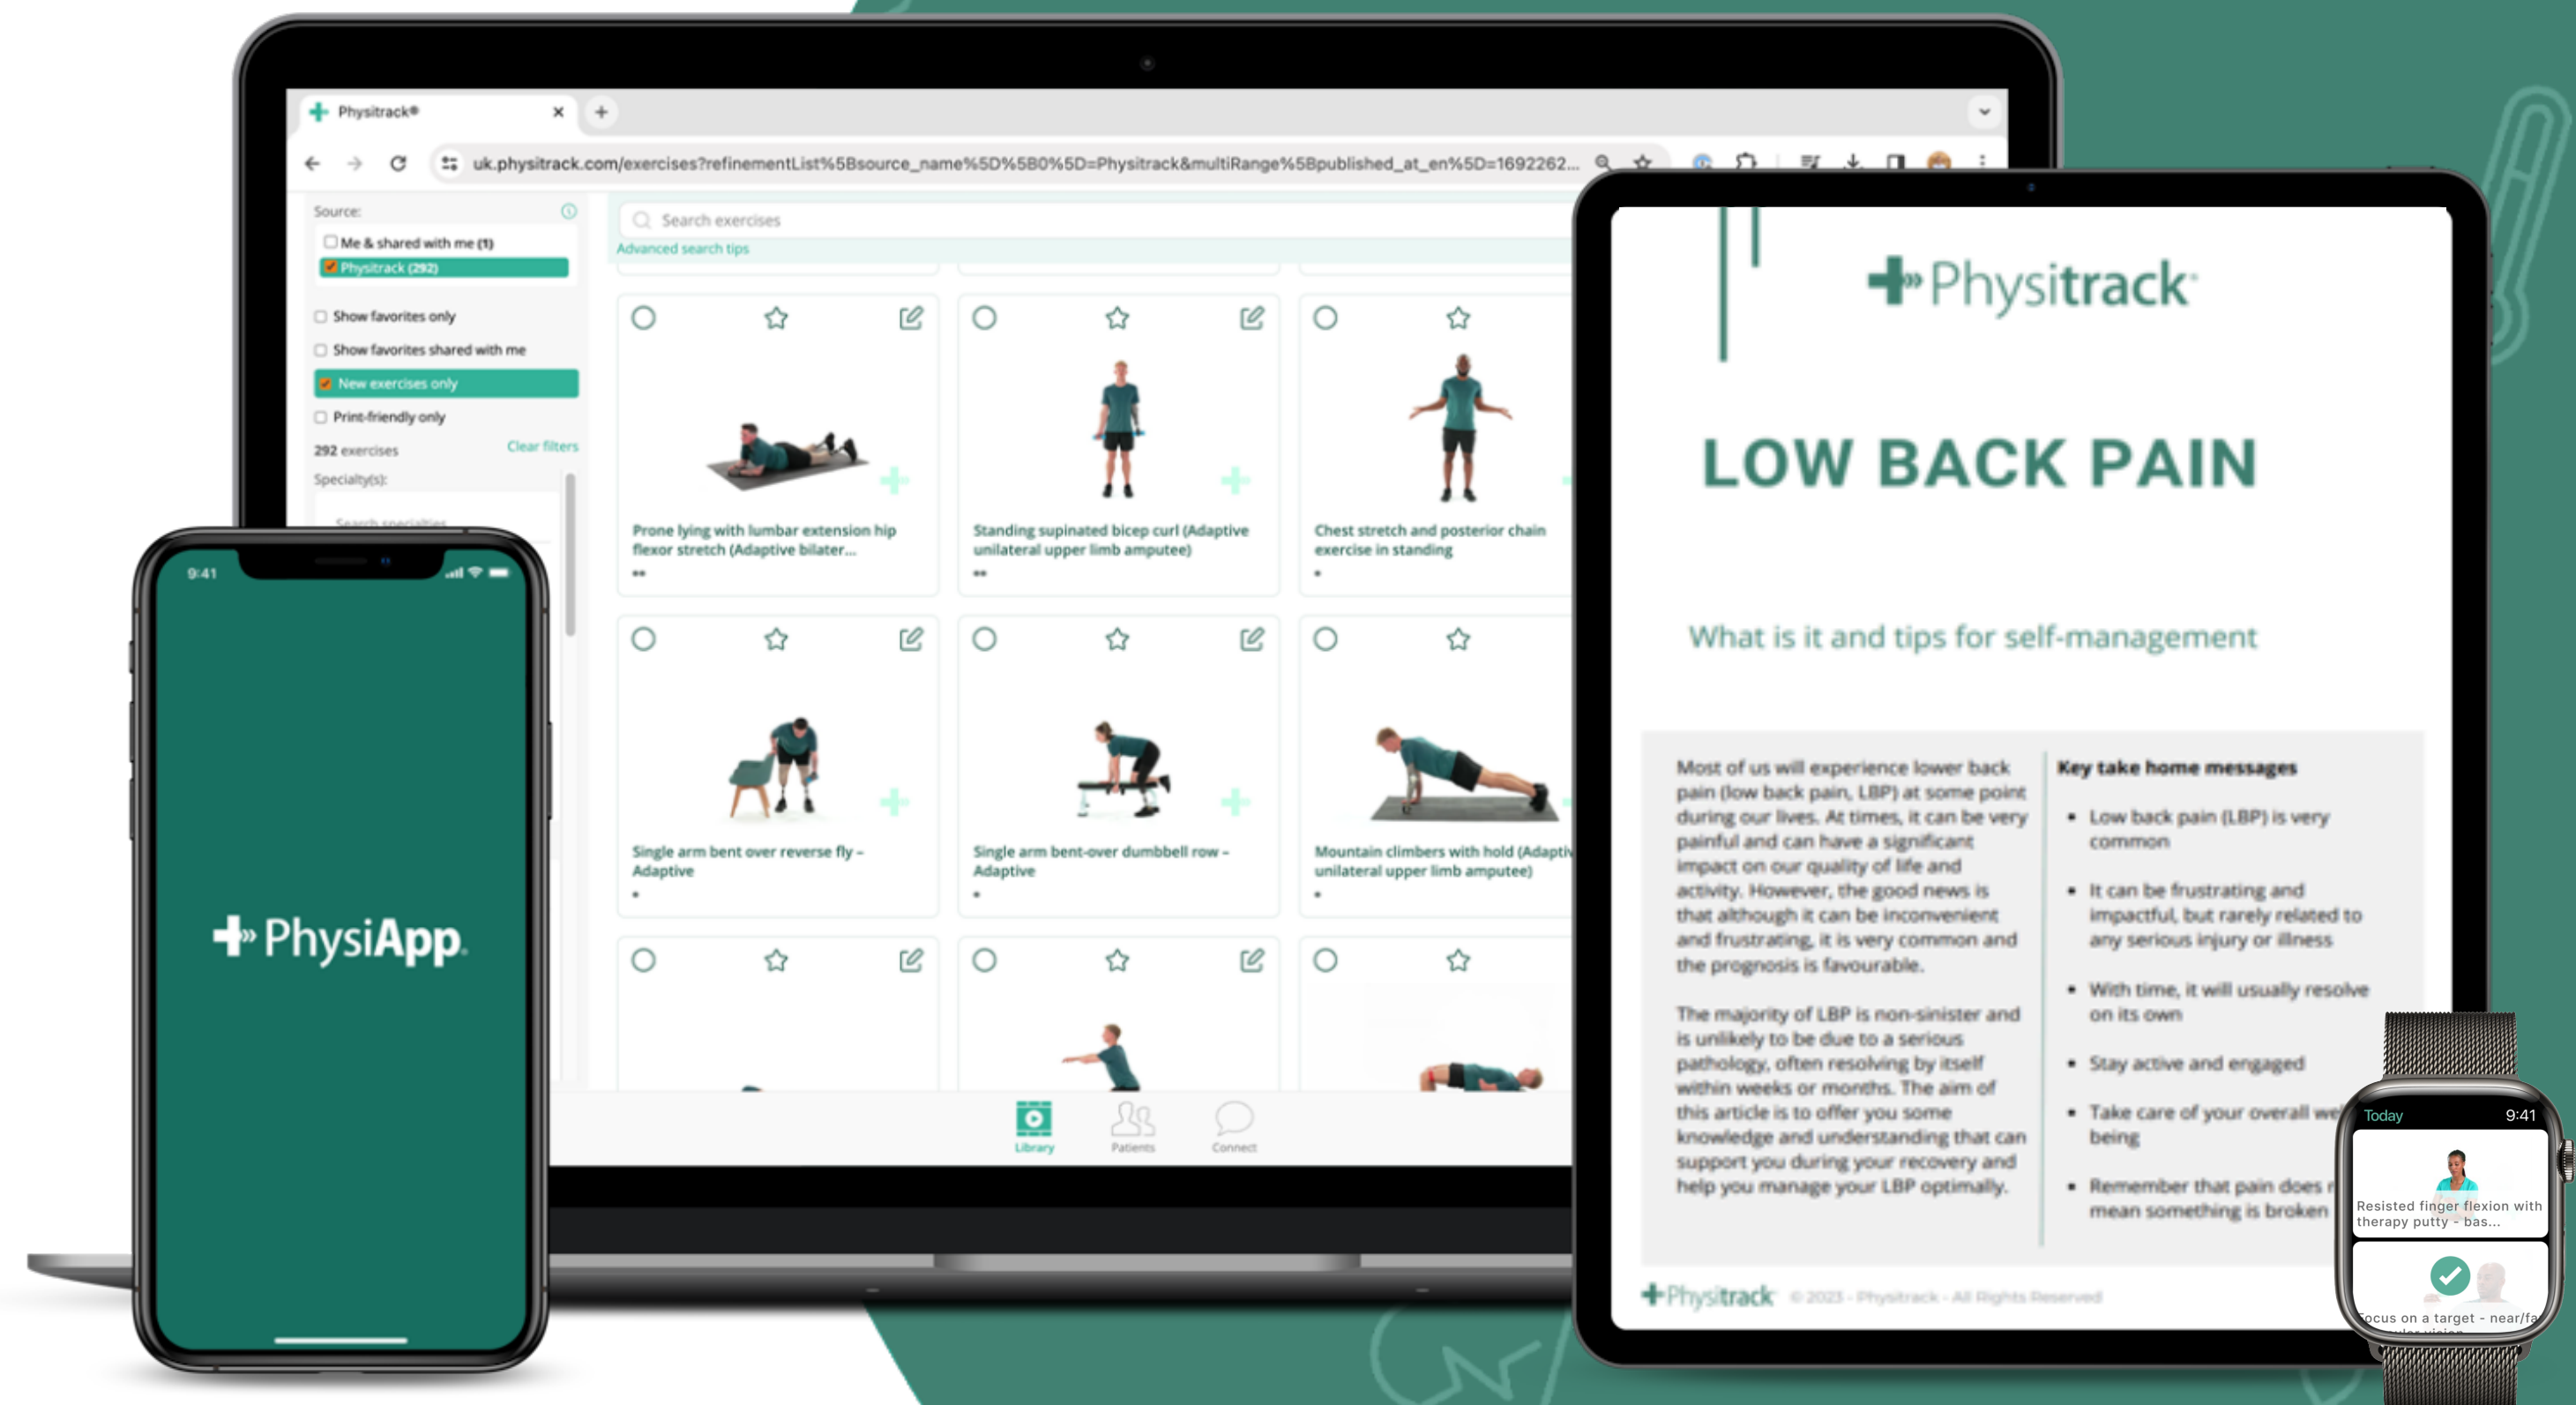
Physitrack®

uk.physitrack.com/exercises?refinementList%5Bsource_name%5D%5B0%5D=Physitrack&multiRange%5Bpublished_at_en%5D=1692262...

Source:

Me & shared with me (1)

Physitrack (292)

Show favorites only

Show favorites shared with me

New exercises only

Print-friendly only

292 exercises

Clear filters

Specialty(s):

Search exercises

Advanced search tips

Prone lying with lumbar extension hip flexor stretch (Adaptive bilater...

Standing supinated bicep curl (Adaptive unilateral upper limb amputee)

Chest stretch and posterior chain exercise in standing

Single arm bent over reverse fly - Adaptive

Single arm bent-over dumbbell row - Adaptive

Mountain climbers with hold (Adaptiv unilateral upper limb amputee)

Library

Patients

Connect

9:41

PhysiApp

Physitrack

LOW BACK PAIN

What is it and tips for self-management

Most of us will experience lower back pain (low back pain, LBP) at some point during our lives. At times, it can be very painful and can have a significant impact on our quality of life and activity. However, the good news is that although it can be inconvenient and frustrating, it is very common and the prognosis is favourable.

The majority of LBP is non-sinister and is unlikely to be due to a serious pathology, often resolving by itself within weeks or months. The aim of this article is to offer you some knowledge and understanding that can support you during your recovery and help you manage your LBP optimally.

Key take home messages

• Low back pain (LBP) is very common

• It can be frustrating and impactful, but rarely related to any serious injury or illness

• With time, it will usually resolve on its own

• Stay active and engaged

• Take care of your overall we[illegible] being

• Remember that pain does n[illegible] mean something is broken

Physitrack © 2023 - Physitrack - All Rights Reserved

Today 9:41

Resisted finger flexion with therapy putty - bas...

Focus on a target - near/fa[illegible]